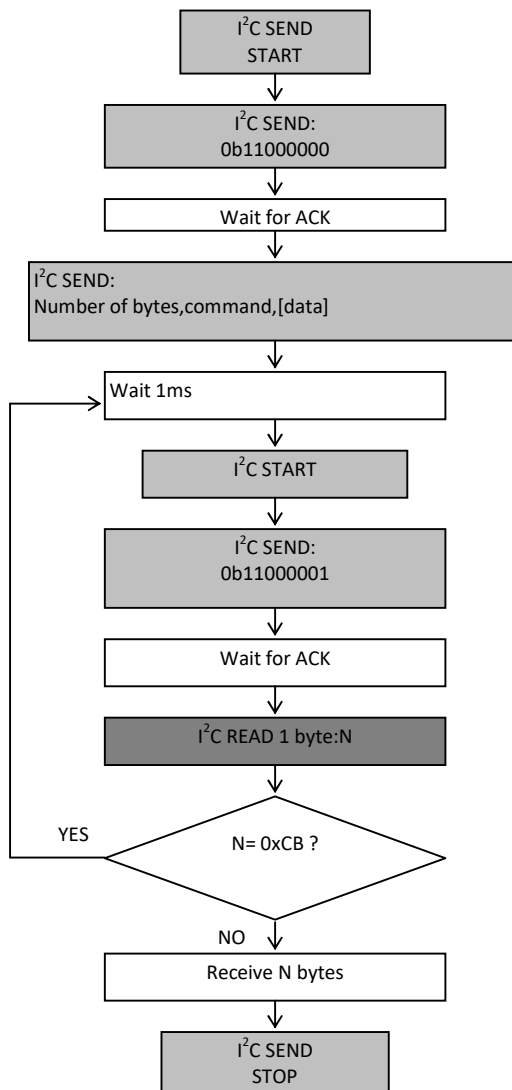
$I^2C$ SEND START

$I^2C$ SEND: 0b11000000

Wait for ACK

$I^2C$ SEND: Number of bytes,command,[data]

Wait 1ms

$I^2C$ START

$I^2C$ SEND: 0b11000001

Wait for ACK

$I^2C$ READ 1 byte:N

YES

N= 0xCB ?

NO

Receive N bytes

$I^2C$ SEND STOP